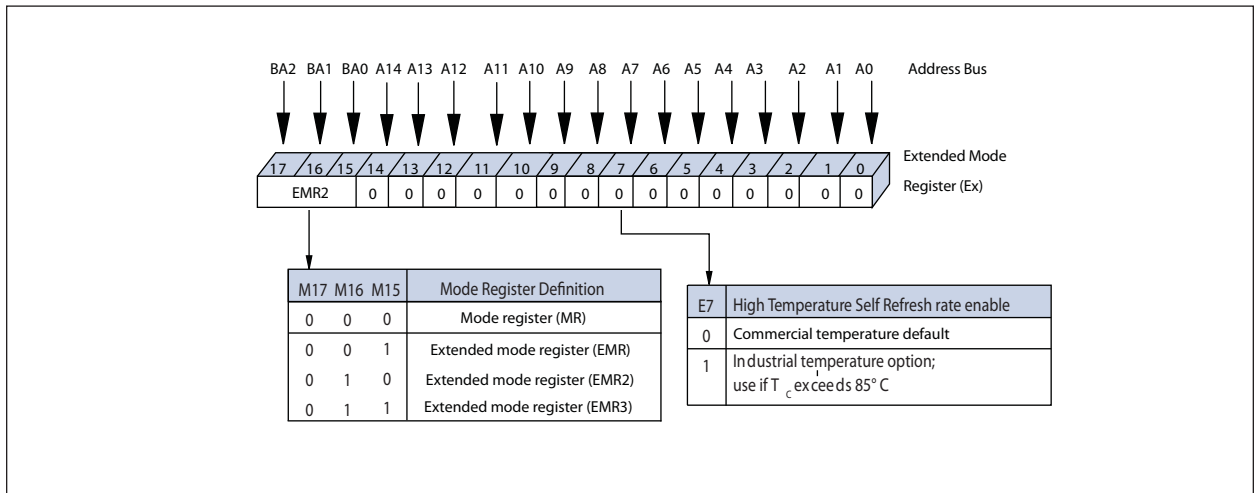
BA2 BA1 BA0 A14 A13 A12 A11 A10 A9 A8 A7 A6 A5 A4 A3 A2 A1 A0 Address Bus

17 16 15 14 13 12 11 10 9 8 7 6 5 4 3 2 1 0 Extended Mode

EMR2 0 0 0 0 0 0 0 0 0 0 0 0 0 0 0 Register (Ex)

| M17 | M16 | M15 | Mode Register Definition |
|---|---|---|---|
| 0 | 0 | 0 | Mode register (MR) |
| 0 | 0 | 1 | Extended mode register (EMR) |
| 0 | 1 | 0 | Extended mode register (EMR2) |
| 0 | 1 | 1 | Extended mode register (EMR3) |

| E7 | High Temperature Self Refresh rate enable |
|---|---|
| 0 | Commercial temperature default |
| 1 | Industrial temperature option; use if $T_C$ exceeds 85° C |